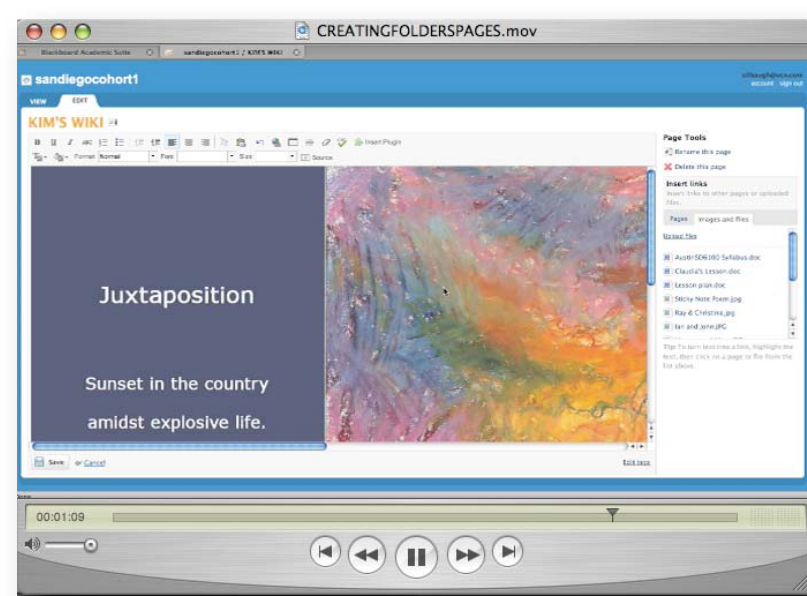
CREATINGFOLDERSPAGES.mov

Blackboard Academic Suite

sandiegocohort1 / KIM'S WIKI

sandiegocohort1

account sign out

VIEW EDIT

KIM'S WIKI

Insert Plugin

Format Normal Font Size Source

Juxtaposition

Sunset in the country amidst explosive life.

Save or Cancel

Edit tags

Page Tools

Rename this page

Delete this page

Insert links

Insert links to other pages or uploaded files.

Pages Images and files

Upload files

AustinSDE6360 Syllabus.doc

Claudia's Lesson.doc

Lesson plan.doc

Sticky Note Poem.jpg

Ray & Christina.jpg

Ian and Jane.JPG

Tip: To turn text into a link, highlight the text, then click on a page or file from the list above.

Done

00:01:09